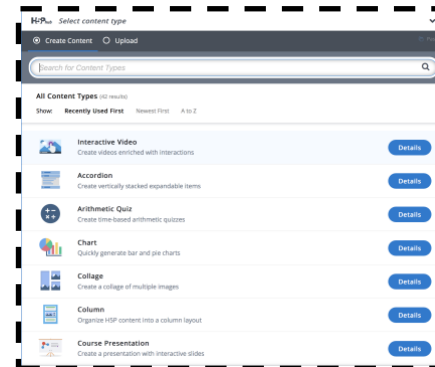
H5P Select content type

Create Content Upload

Search for Content Types

All Content Types (42 results)

Show: Recently Used First Newest First A to Z

Interactive Video
Create videos enriched with interactions
Details

Accordion
Create vertically stacked expandable items
Details

Arithmetic Quiz
Create time-based arithmetic quizzes
Details

Chart
Quickly generate bar and pie charts
Details

Collage
Create a collage of multiple images
Details

Column
Organize H5P content into a column layout
Details

Course Presentation
Create a presentation with interactive slides
Details